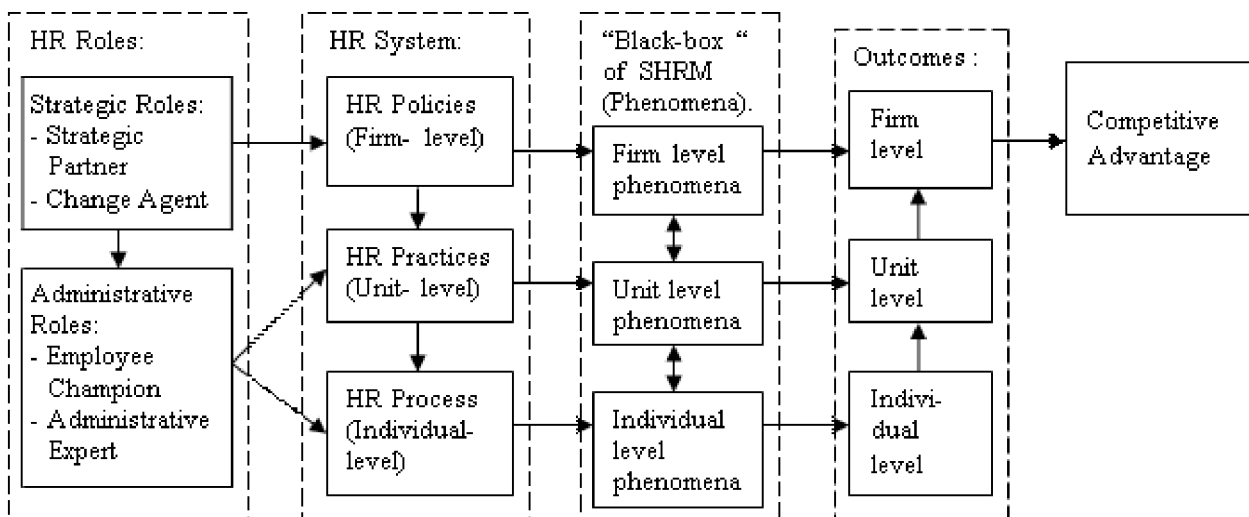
HR Roles:

Strategic Roles:
- Strategic Partner
- Change Agent

Administrative Roles:
- Employee Champion
- Administrative Expert

HR System:

HR Policies (Firm- level)

HR Practices (Unit- level)

HR Process (Individual- level)

"Black-box " of SHRM (Phenomena).

Firm level phenomena

Unit level phenomena

Individual level phenomena

Outcomes :

Firm level

Unit level

Individual level

Competitive Advantage